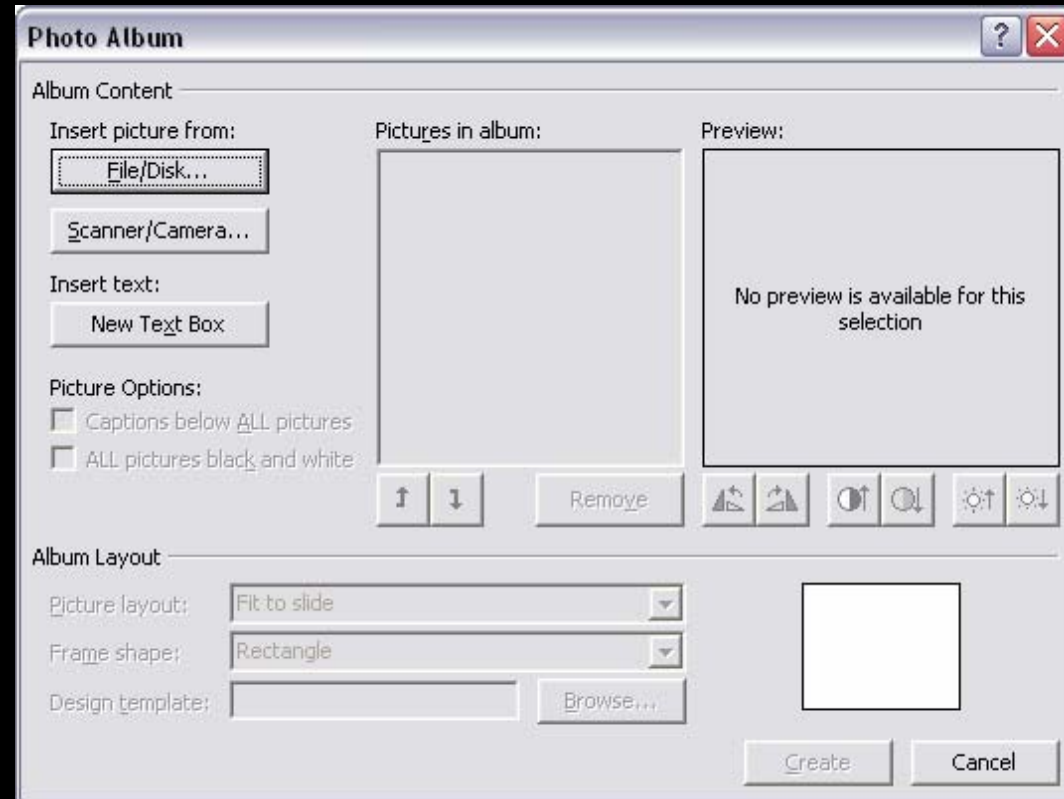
Photo Album

Album Content

Insert picture from:

File/Disk...

Scanner/Camera...

Insert text:

New Text Box

Picture Options:

Captions below ALL pictures

ALL pictures black and white

Pictures in album:

Remove

Preview:

No preview is available for this selection

Album Layout

Picture layout: Fit to slide

Frame shape: Rectangle

Design template:

Browse...

Create

Cancel